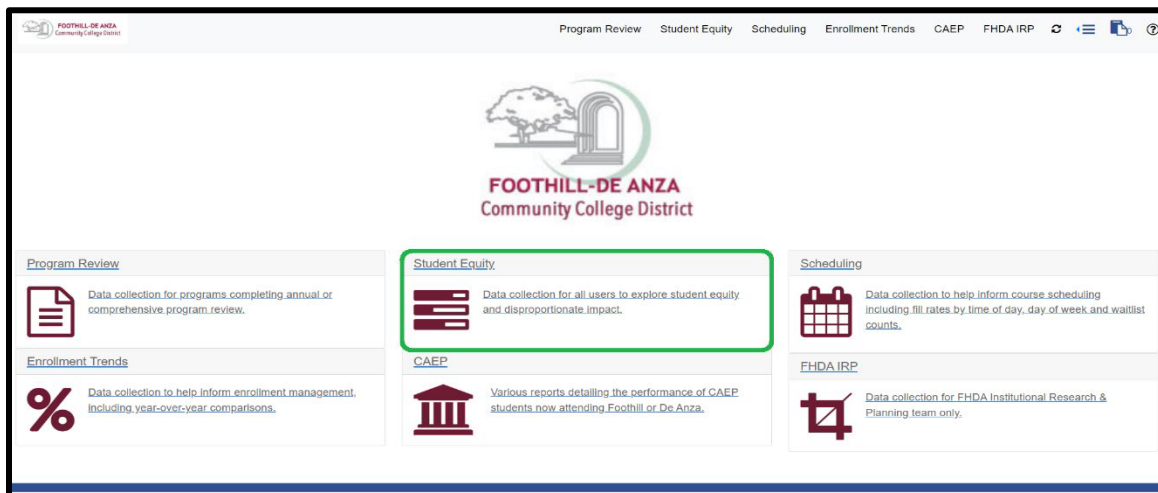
FOOTHILL-DE ANZA Community College District

Program Review Student Equity Scheduling Enrollment Trends CAEP FHDA IRP

FOOTHILL-DE ANZA
Community College District

Program Review

Data collection for programs completing annual or comprehensive program review.

Student Equity

Data collection for all users to explore student equity and disproportionate impact.

Scheduling

Data collection to help inform course scheduling including fill rates by time of day, day of week and waitlist counts.

Enrollment Trends

Data collection to help inform enrollment management, including year-over-year comparisons.

CAEP

Various reports detailing the performance of CAEP students now attending Foothill or De Anza.

FHDA IRP

Data collection for FHDA Institutional Research & Planning team only.